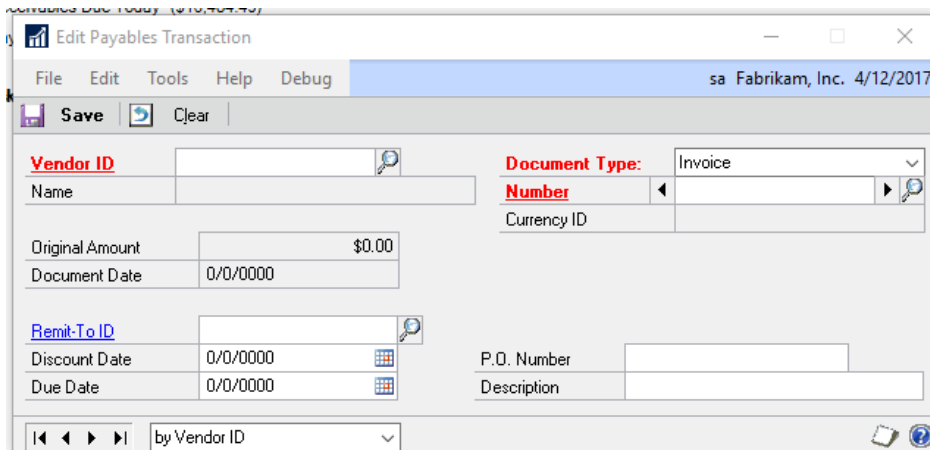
Edit Payables Transaction

File Edit Tools Help Debug

sa Fabrikam, Inc. 4/12/2017

Save Clear

Vendor ID

Name

Document Type: Invoice

Number

Currency ID

Original Amount $0.00

Document Date 0/0/0000

Remit-To ID

Discount Date 0/0/0000

Due Date 0/0/0000

P.O. Number

Description

by Vendor ID